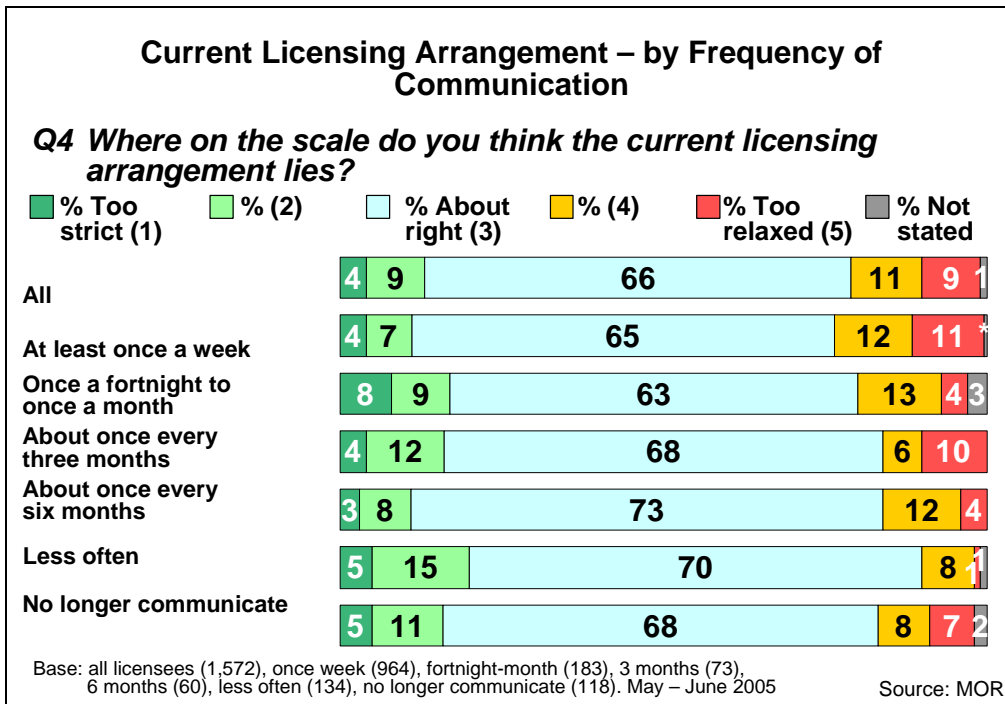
Current Licensing Arrangement – by Frequency of Communication

Q4 Where on the scale do you think the current licensing arrangement lies?

% Too strict (1)
% (2)
% About right (3)
% (4)
% Too relaxed (5)
% Not stated

| | (1) | (2) | (3) | (4) | (5) | Not stated |
|---|---|---|---|---|---|---|
| All | 4 | 9 | 66 | 11 | 9 | 1 |
| At least once a week | 4 | 7 | 65 | 12 | 11 | * |
| Once a fortnight to once a month | 8 | 9 | 63 | 13 | 4 | 3 |
| About once every three months | 4 | 12 | 68 | 6 | 10 | |
| About once every six months | 3 | 8 | 73 | 12 | 4 | |
| Less often | 5 | 15 | 70 | 8 | 1 | 1 |
| No longer communicate | 5 | 11 | 68 | 8 | 7 | 2 |

Base: all licensees (1,572), once week (964), fortnight-month (183), 3 months (73), 6 months (60), less often (134), no longer communicate (118). May – June 2005

Source: MOR